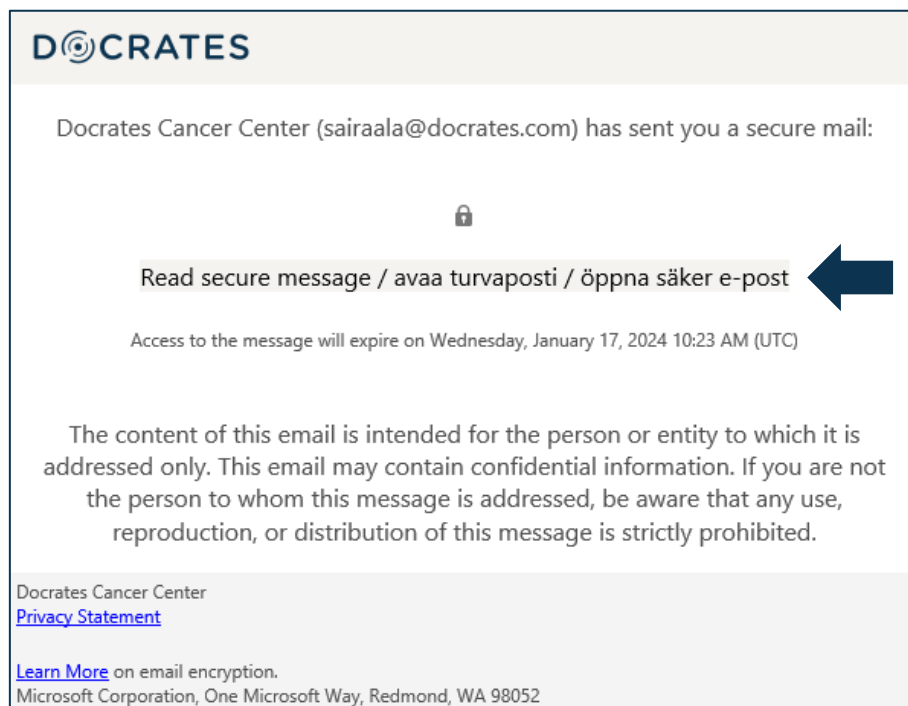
DOCRATES

Docrates Cancer Center (sairaala@docrates.com) has sent you a secure mail:

Read secure message / avaa turvaposti / öppna säker e-post

Access to the message will expire on Wednesday, January 17, 2024 10:23 AM (UTC)

The content of this email is intended for the person or entity to which it is addressed only. This email may contain confidential information. If you are not the person to whom this message is addressed, be aware that any use, reproduction, or distribution of this message is strictly prohibited.

Docrates Cancer Center
Privacy Statement

Learn More on email encryption.
Microsoft Corporation, One Microsoft Way, Redmond, WA 98052